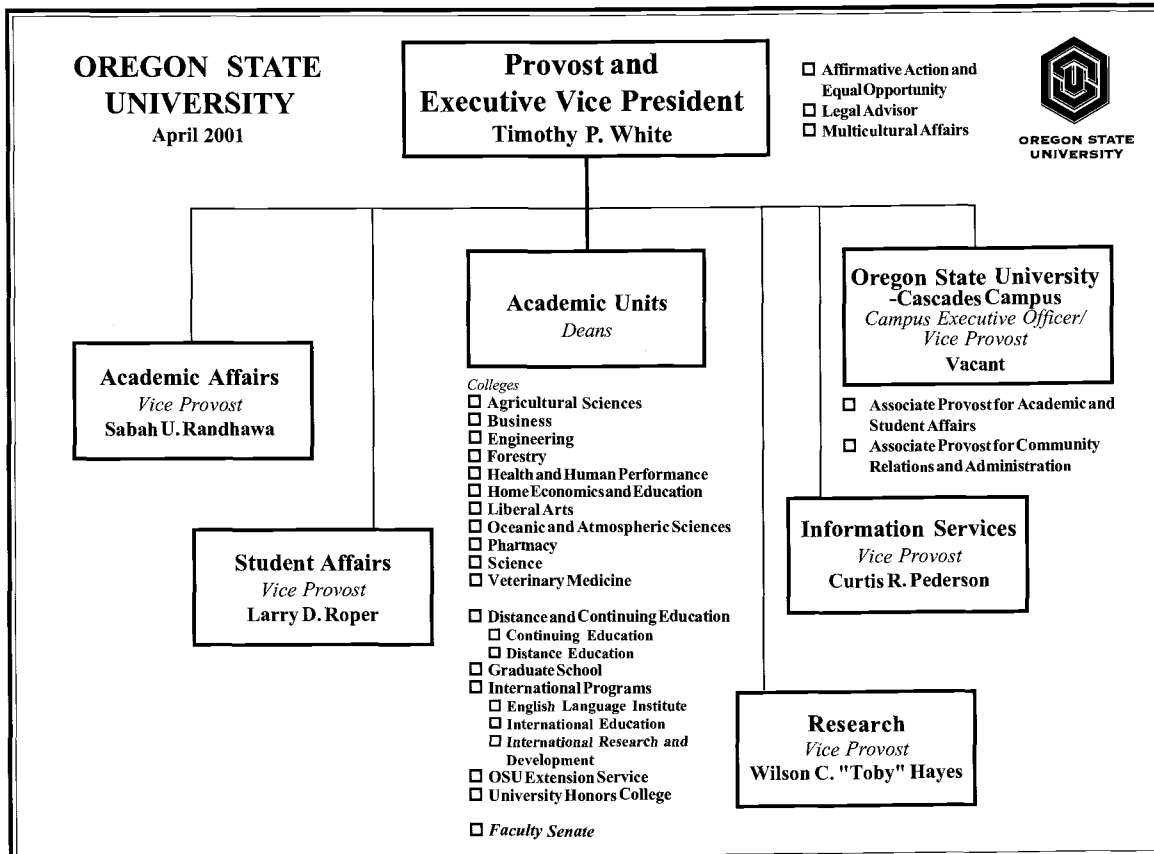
OREGON STATE UNIVERSITY
April 2001

Provost and Executive Vice President
Timothy P. White

☐ Affirmative Action and Equal Opportunity
☐ Legal Advisor
☐ Multicultural Affairs

OREGON STATE UNIVERSITY

Academic Units
Deans

Colleges
☐ Agricultural Sciences
☐ Business
☐ Engineering
☐ Forestry
☐ Health and Human Performance
☐ Home Economics and Education
☐ Liberal Arts
☐ Oceanic and Atmospheric Sciences
☐ Pharmacy
☐ Science
☐ Veterinary Medicine

☐ Distance and Continuing Education
☐ Continuing Education
☐ Distance Education
☐ Graduate School
☐ International Programs
☐ English Language Institute
☐ International Education
☐ International Research and Development
☐ OSU Extension Service
☐ University Honors College

☐ Faculty Senate

Oregon State University -Cascades Campus
Campus Executive Officer/ Vice Provost
Vacant

☐ Associate Provost for Academic and Student Affairs
☐ Associate Provost for Community Relations and Administration

Academic Affairs
Vice Provost
Sabah U. Randhawa

Student Affairs
Vice Provost
Larry D. Roper

Information Services
Vice Provost
Curtis R. Pederson

Research
Vice Provost
Wilson C. "Toby" Hayes